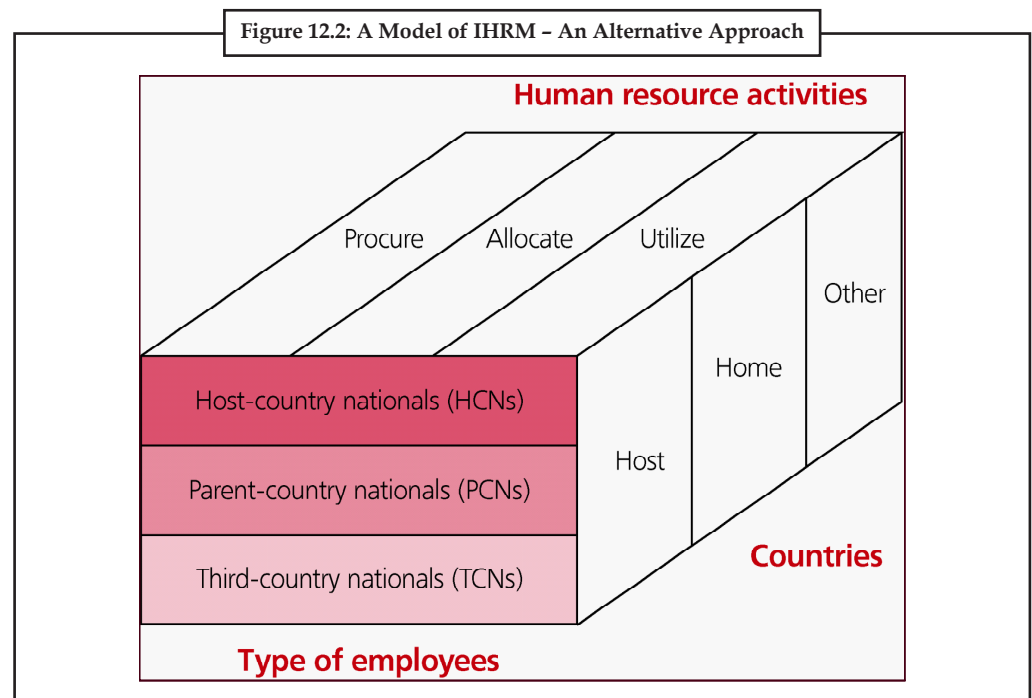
Figure 12.2: A Model of IHRM – An Alternative Approach

Human resource activities

Procure

Allocate

Utilize

Other

Home

Host

Host-country nationals (HCNs)

Parent-country nationals (PCNs)

Third-country nationals (TCNs)

Countries

Type of employees